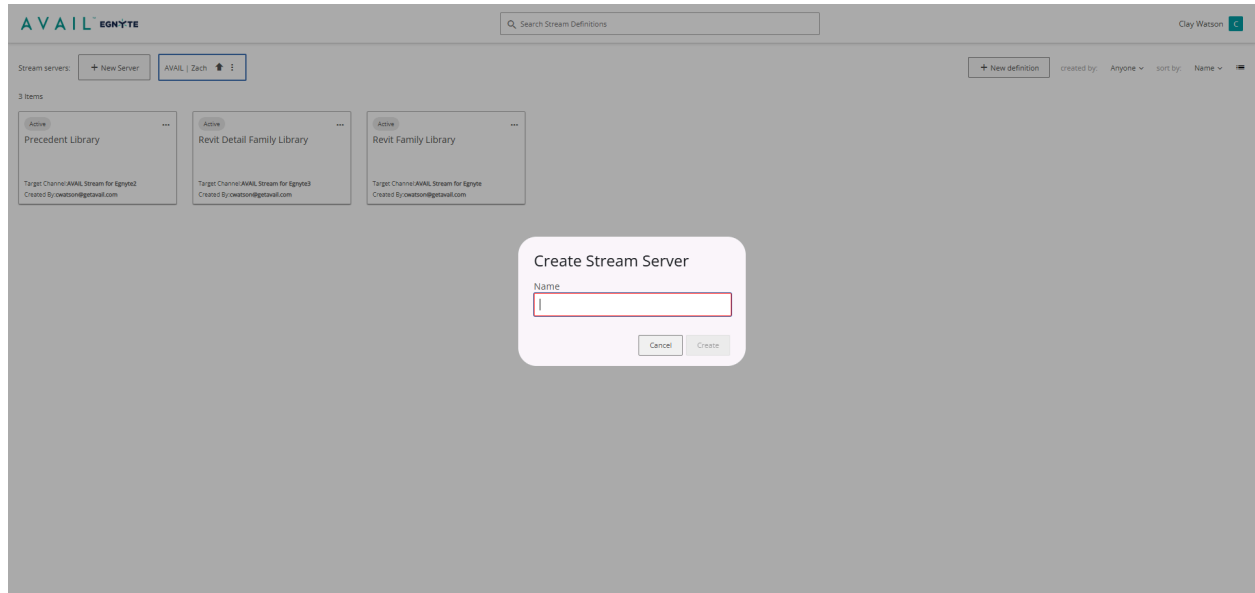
AVAIL EGNYTE

Search Stream Definitions

Clay Watson C

Stream servers: + New Server AVAIL | Zach

+ New definition created by: Anyone sort by: Name

3 items

Active
Precedent Library
Target Channel:AVAIL Stream for Egnyte2
Created By:cwatson@getavail.com

Active
Revit Detail Family Library
Target Channel:AVAIL Stream for Egnyte3
Created By:cwatson@getavail.com

Active
Revit Family Library
Target Channel:AVAIL Stream for Egnyte
Created By:cwatson@getavail.com

Create Stream Server

Name

Cancel Create